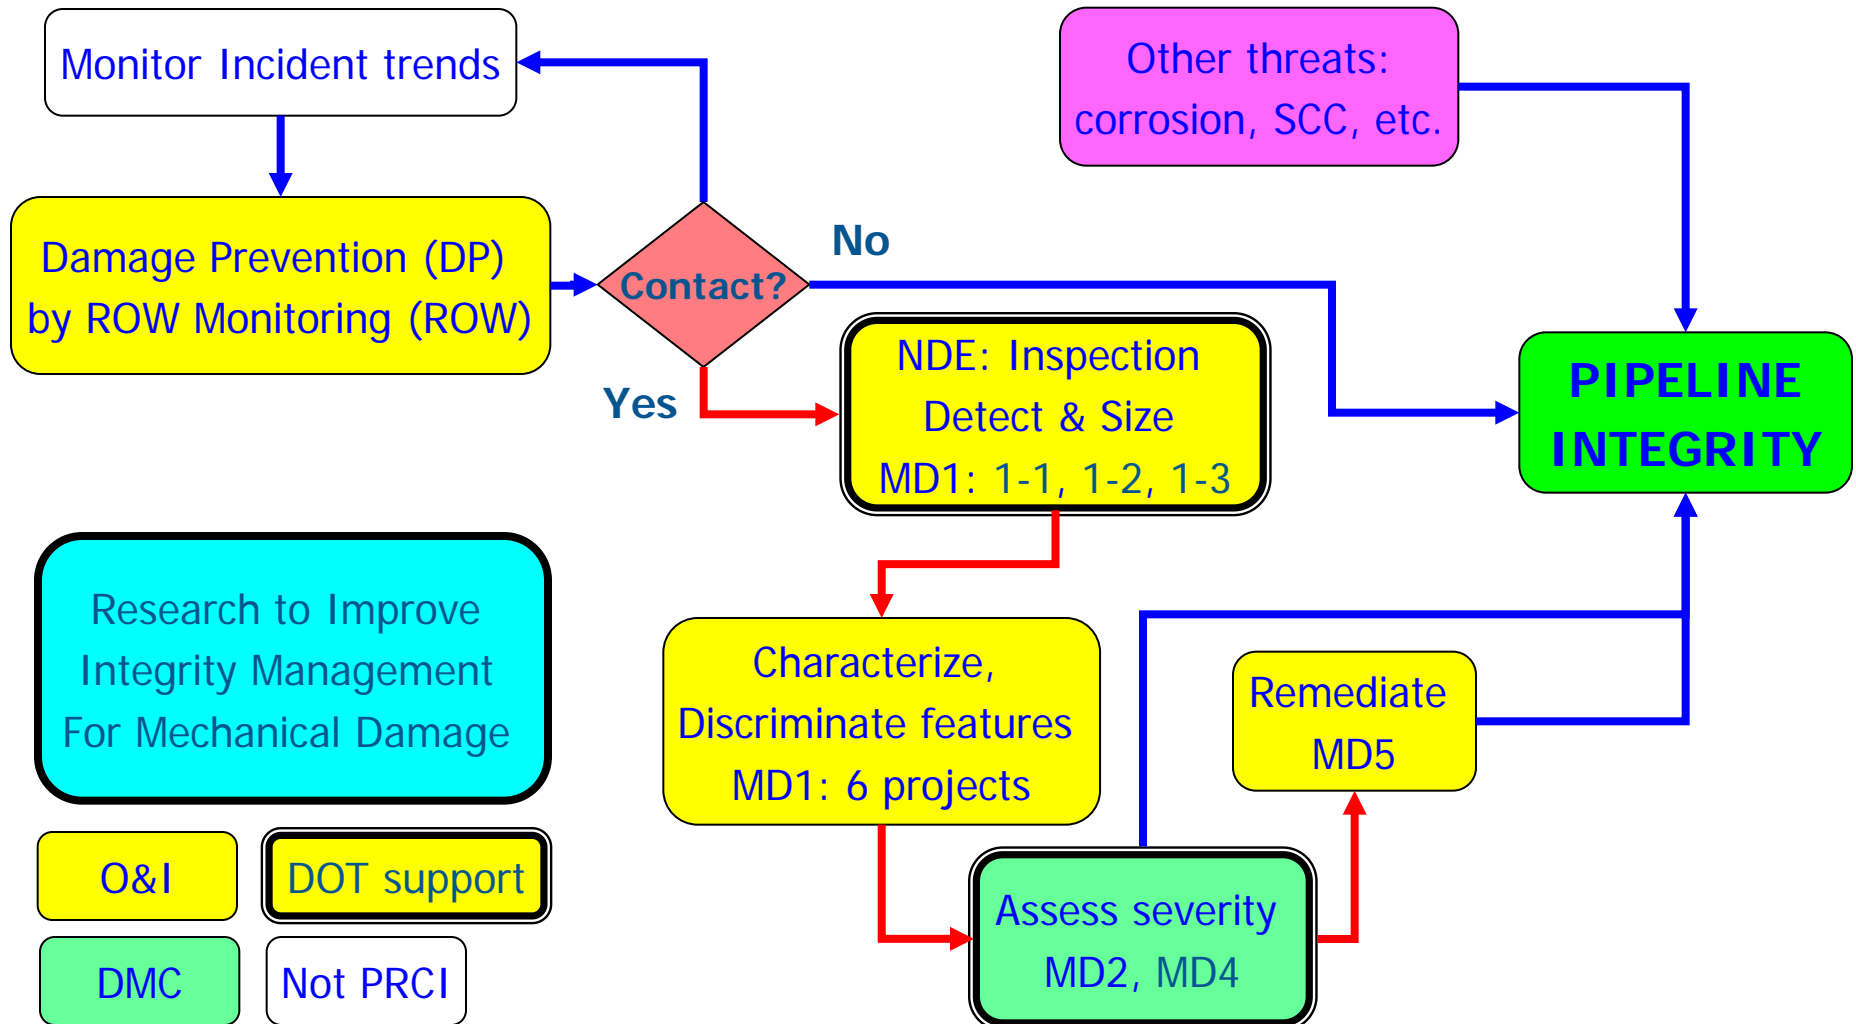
Monitor Incident trends

Other threats: corrosion, SCC, etc.

Damage Prevention (DP) by ROW Monitoring (ROW)

Contact?

No

Yes

NDE: Inspection Detect & Size MD1: 1-1, 1-2, 1-3

PIPELINE INTEGRITY

Research to Improve Integrity Management For Mechanical Damage

Characterize, Discriminate features MD1: 6 projects

Remediate MD5

O&I

DOT support

DMC

Not PRCI

Assess severity MD2, MD4